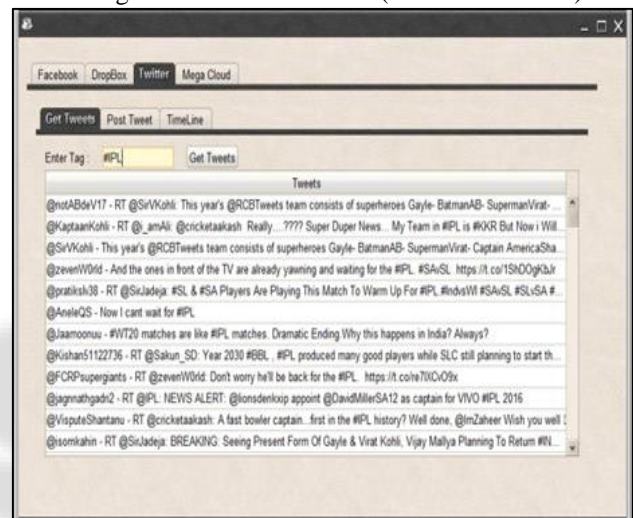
Facebook DropBox Twitter Mega Cloud

Get Tweets Post Tweet TimeLine

Enter Tag: #IPL Get Tweets

| Tweets |
|---|
| @notABdeV17 - RT @SirVKohli: This year's @RCBTweets team consists of superheroes Gayle- BatmanAB- SupermanVirat- ... |
| @KaptaanKohli - RT @i_amAli: @cricketaakash Really.....???? Super Duper News... My Team in #IPL is #KKR But Now i Will... |
| @SirVKohli - This year's @RCBTweets team consists of superheroes Gayle- BatmanAB- SupermanVirat- Captain AmericaSha... |
| @zevenW0rld - And the ones in front of the TV are already yawning and waiting for the #IPL. #SAvSL https://t.co/1ShDOgKbJr |
| @pratiksh38 - RT @SirJadeja: #SL & #SA Players Are Playing This Match To Warm Up For #IPL #IndvsWI #SAvSL #SLvSA #... |
| @AneleQS - Now I cant wait for #IPL |
| @Jaamoonuu - #WT20 matches are like #IPL matches. Dramatic Ending Why this happens in India? Always? |
| @Kishan51122736 - RT @Sakun_SD: Year 2030 #BBL , #IPL produced many good players while SLC still planning to start th... |
| @FCRPsupergiants - RT @zevenW0rld: Dont worry he'll be back for the #IPL. https://t.co/re7iXCvO9x |
| @jagnnathgadn2 - RT @IPL: NEWS ALERT: @lionsdenkxip appoint @DavidMillerSA12 as captain for VIVO #IPL 2016 |
| @VisputeShantanu - RT @cricketaakash: A fast bowler captain...first in the #IPL history? Well done, @ImZaheer Wish you well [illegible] |
| @isomkahin - RT @SirJadeja: BREAKING: Seeing Present Form Of Gayle & Virat Kohli, Vijay Mallya Planning To Return #IN... |